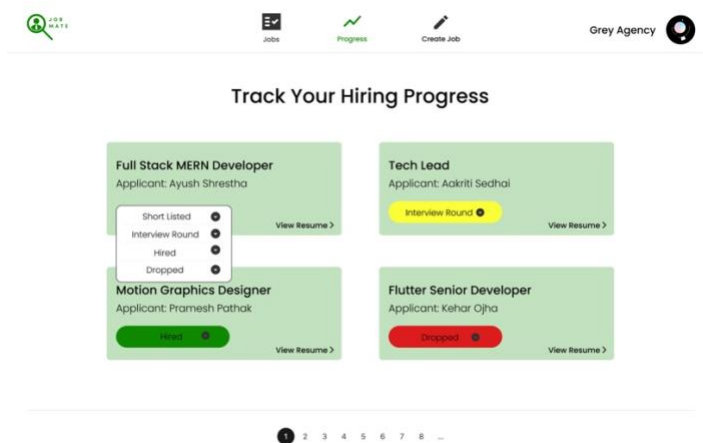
JOB MATE

Jobs

Progress

Create Job

Grey Agency

Track Your Hiring Progress

Full Stack MERN Developer

Applicant: Ayush Shrestha

Short Listed

Interview Round

Hired

Dropped

View Resume >

Tech Lead

Applicant: Aakriti Sedhai

Interview Round

View Resume >

Motion Graphics Designer

Applicant: Pramesh Pathak

Hired

View Resume >

Flutter Senior Developer

Applicant: Kehar Ojha

Dropped

View Resume >

1 2 3 4 5 6 7 8 ...